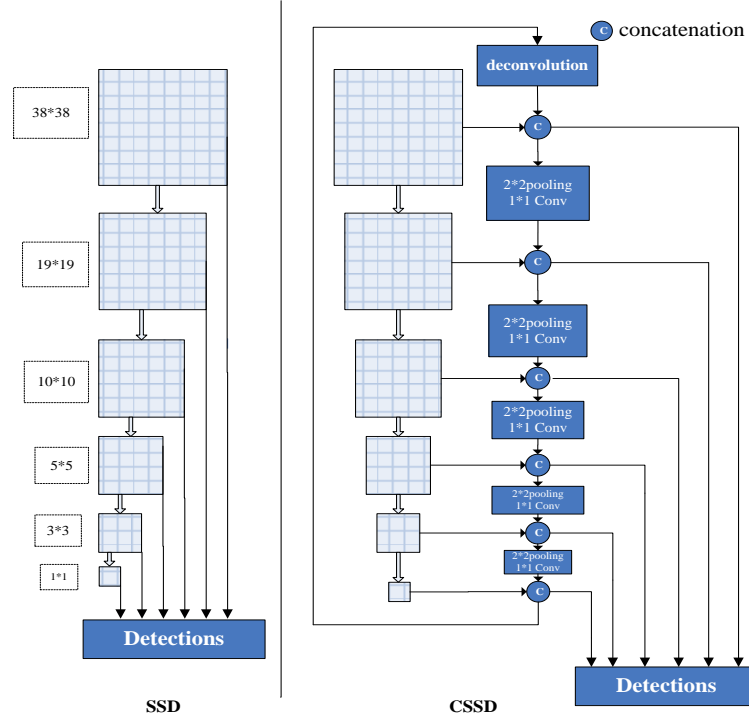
38*38

19*19

10*10

5*5

3*3

1*1

Detections

SSD

c concatenation

deconvolution

c

2*2pooling
1*1 Conv

c

2*2pooling
1*1 Conv

c

2*2pooling
1*1 Conv

c

2*2pooling
1*1 Conv

c

2*2pooling
1*1 Conv

c

c

Detections

CSSD